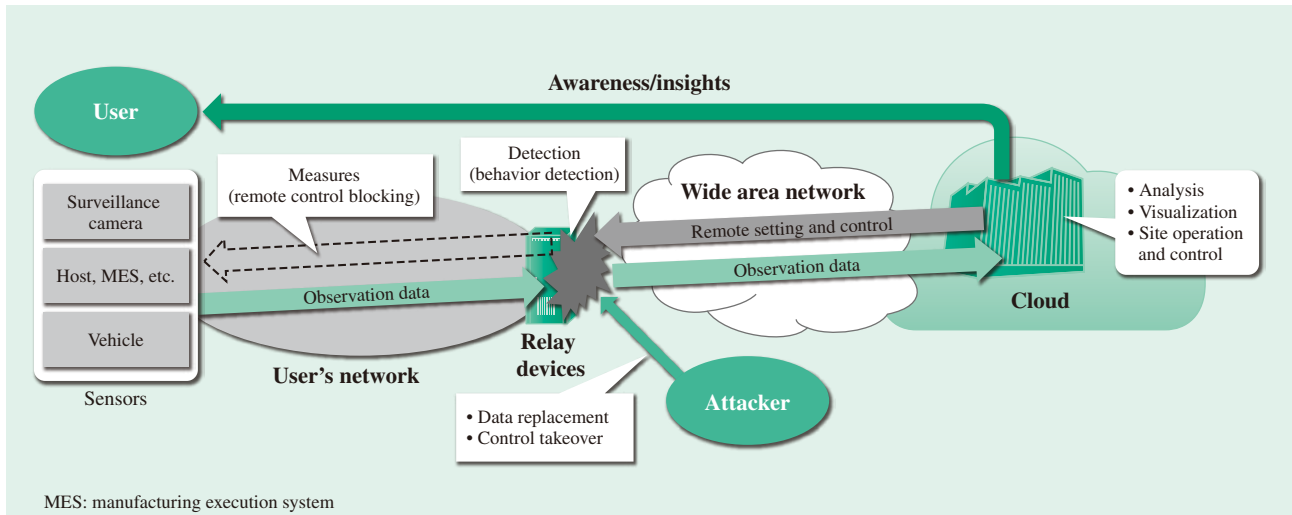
Awareness/insights

User

Measures
(remote control blocking)

Detection
(behavior detection)

Wide area network

Surveillance camera

Host, MES, etc.

Vehicle

Sensors

Remote setting and control

Observation data

Observation data

• Analysis
• Visualization
• Site operation and control

Cloud

Relay devices

User's network

• Data replacement
• Control takeover

Attacker

MES: manufacturing execution system